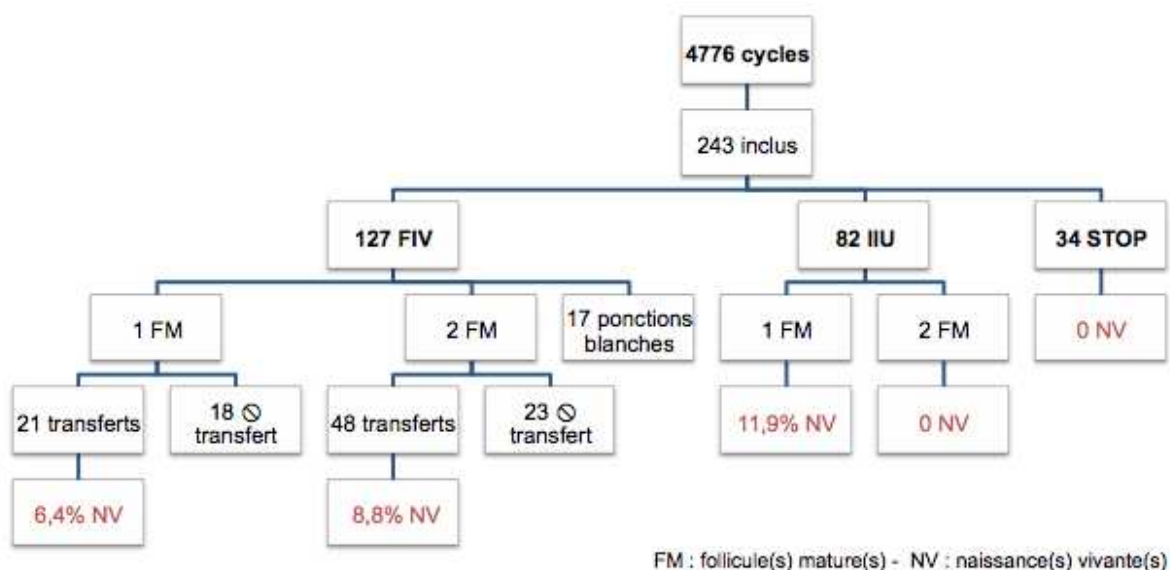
4776 cycles

243 inclus

127 FIV

82 IIU

34 STOP

1 FM

2 FM

17 ponctions blanches

1 FM

2 FM

0 NV

21 transferts

18 ⊘ transfert

48 transferts

23 ⊘ transfert

11,9% NV

0 NV

6,4% NV

8,8% NV

FM : follicule(s) mature(s) - NV : naissance(s) vivante(s)